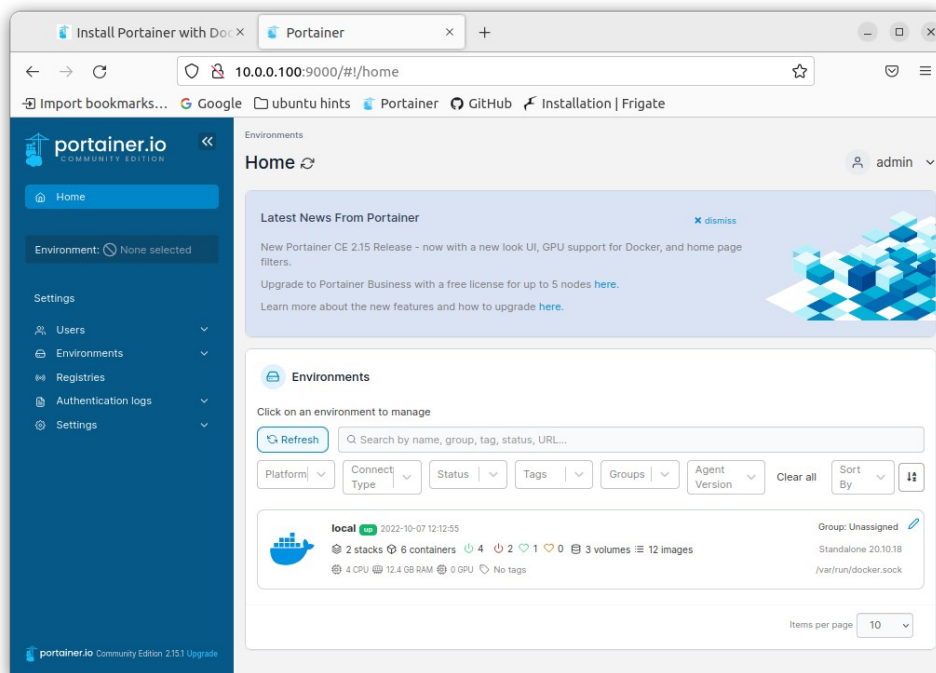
Install Portainer with Doc ×
Portainer ×
+

10.0.0.100:9000/#!/home

Import bookmarks... G Google ubuntu hints Portainer GitHub Installation | Frigate

portainer.io COMMUNITY EDITION
«
Home
Environment: None selected
Settings
Users
Environments
Registries
Authentication logs
Settings

portainer.io Community Edition 2.15.1 Upgrade

Environments
Home
admin

Latest News From Portainer
× dismiss
New Portainer CE 2.15 Release - now with a new look UI, GPU support for Docker, and home page filters.
Upgrade to Portainer Business with a free license for up to 5 nodes here.
Learn more about the new features and how to upgrade here.

Environments
Click on an environment to manage
Refresh
Search by name, group, tag, status, URL...
Platform
Connect Type
Status
Tags
Groups
Agent Version
Clear all
Sort By

local up 2022-10-07 12:12:55
2 stacks 6 containers 4 2 1 0 3 volumes 12 images
4 CPU 12.4 GB RAM 0 GPU No tags
Group: Unassigned
Standalone 20.10.18
/var/run/docker.sock

Items per page 10